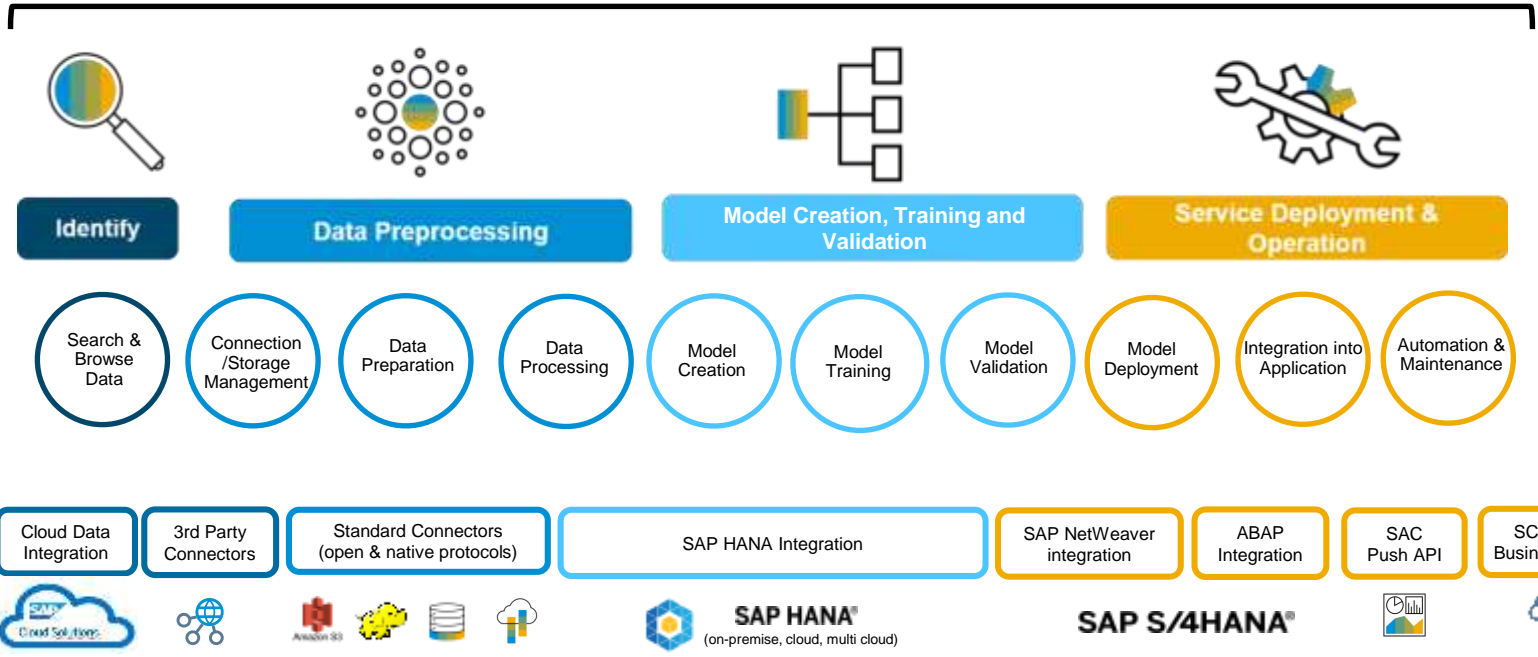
Identify

Data Preprocessing

Model Creation, Training and Validation

Service Deployment & Operation

Search & Browse Data

Connection /Storage Management

Data Preparation

Data Processing

Model Creation

Model Training

Model Validation

Model Deployment

Integration into Application

Automation & Maintenance

Cloud Data Integration

3rd Party Connectors

Standard Connectors (open & native protocols)

SAP HANA Integration

SAP NetWeaver integration

ABAP Integration

SAC Push API

SC Busin

SAP Cloud Solutions

Amazon S3

SAP HANA® (on-premise, cloud, multi cloud)

SAP S/4HANA®